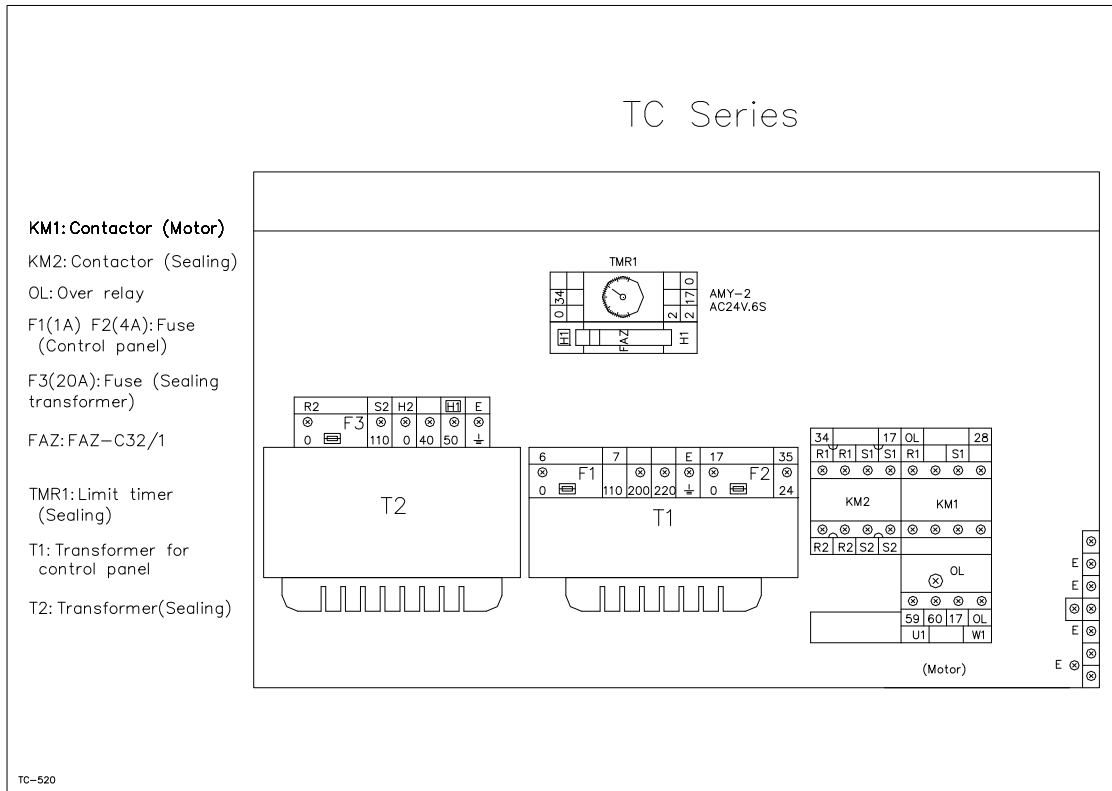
TC Series

KM1: Contactor (Motor)
KM2: Contactor (Sealing)
OL: Over relay
F1(1A) F2(4A): Fuse (Control panel)
F3(20A): Fuse (Sealing transformer)
FAZ: FAZ-C32/1
TMR1: Limit timer (Sealing)
T1: Transformer for control panel
T2: Transformer(Sealing)

TMR1
0 34
2 17 0
H1 FAZ H1
AMY-2
AC24V.6S

R2 S2 H2 H1 E
F3
0 110 0 40 50
T2

6 7 E 17 35
F1 F2
0 110 200 220 0 24
T1

34 17 OL 28
R1 R1 S1 S1 R1 S1
KM2 KM1
R2 R2 S2 S2
OL
59 60 17 OL
U1 W1
(Motor)

E
E
E
E

TC-520